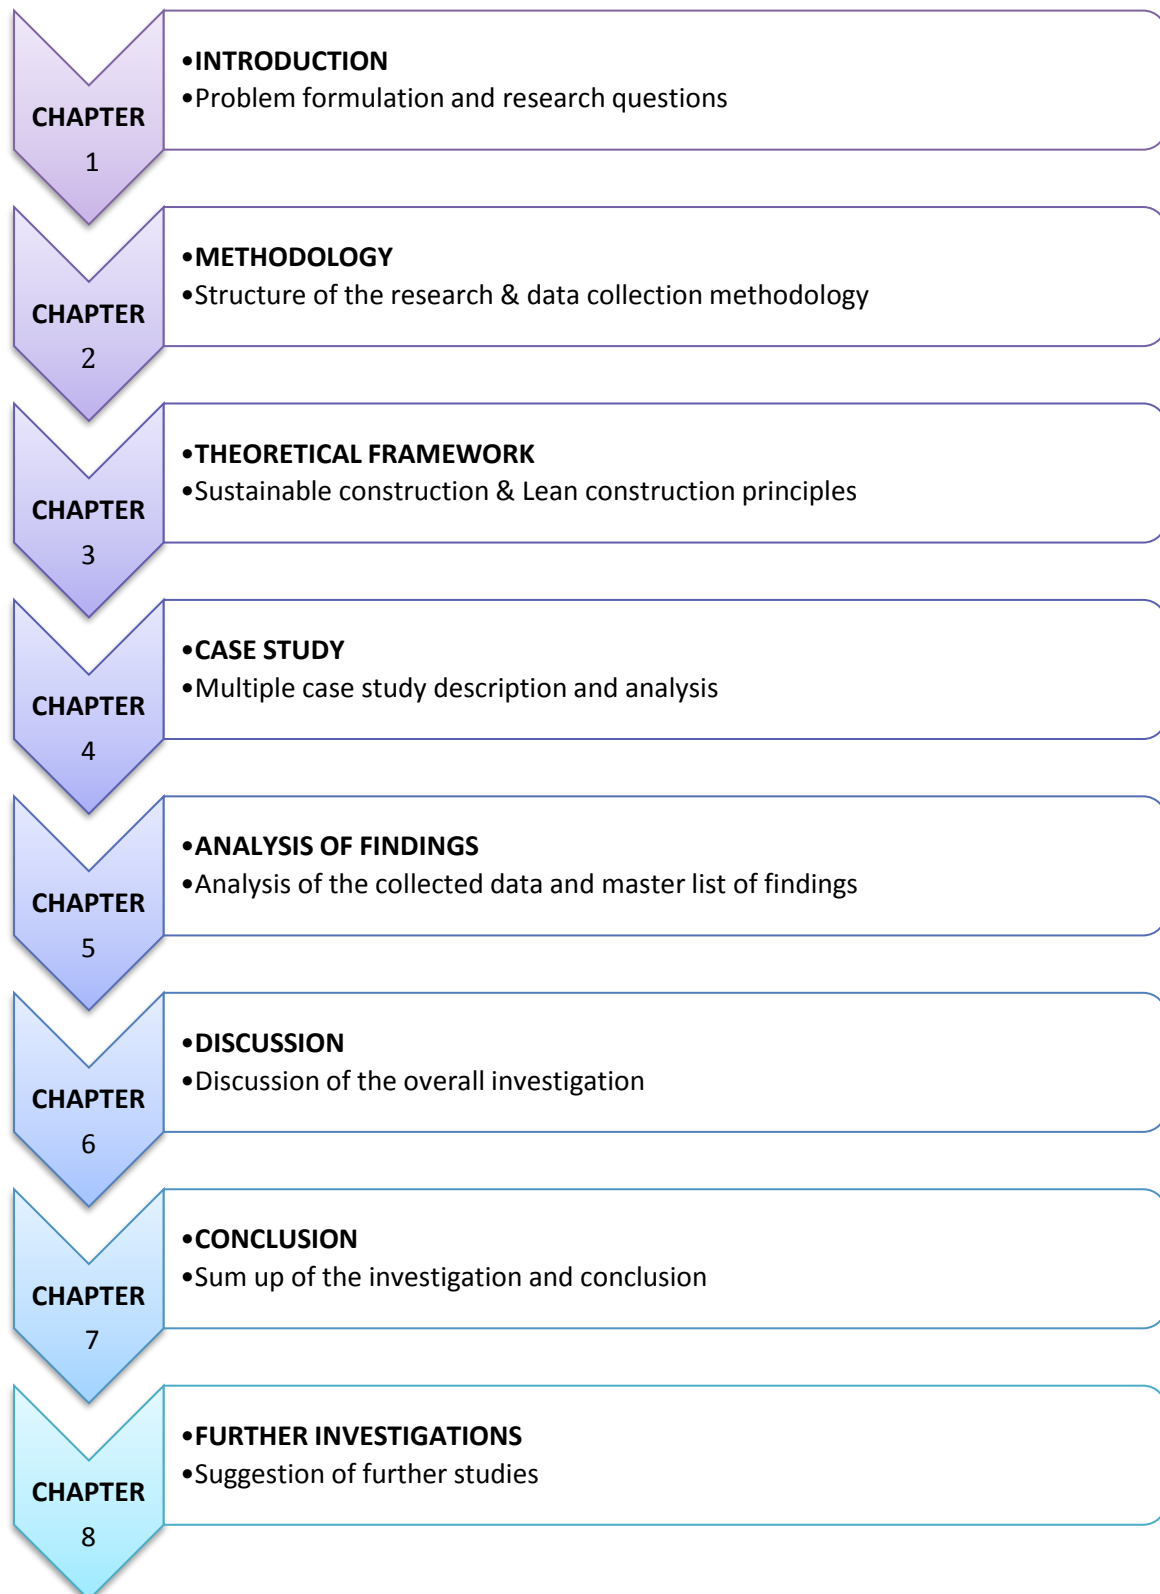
CHAPTER 1

•INTRODUCTION
•Problem formulation and research questions

CHAPTER 2

•METHODOLOGY
•Structure of the research & data collection methodology

CHAPTER 3

•THEORETICAL FRAMEWORK
•Sustainable construction & Lean construction principles

CHAPTER 4

•CASE STUDY
•Multiple case study description and analysis

CHAPTER 5

•ANALYSIS OF FINDINGS
•Analysis of the collected data and master list of findings

CHAPTER 6

•DISCUSSION
•Discussion of the overall investigation

CHAPTER 7

•CONCLUSION
•Sum up of the investigation and conclusion

CHAPTER 8

•FURTHER INVESTIGATIONS
•Suggestion of further studies